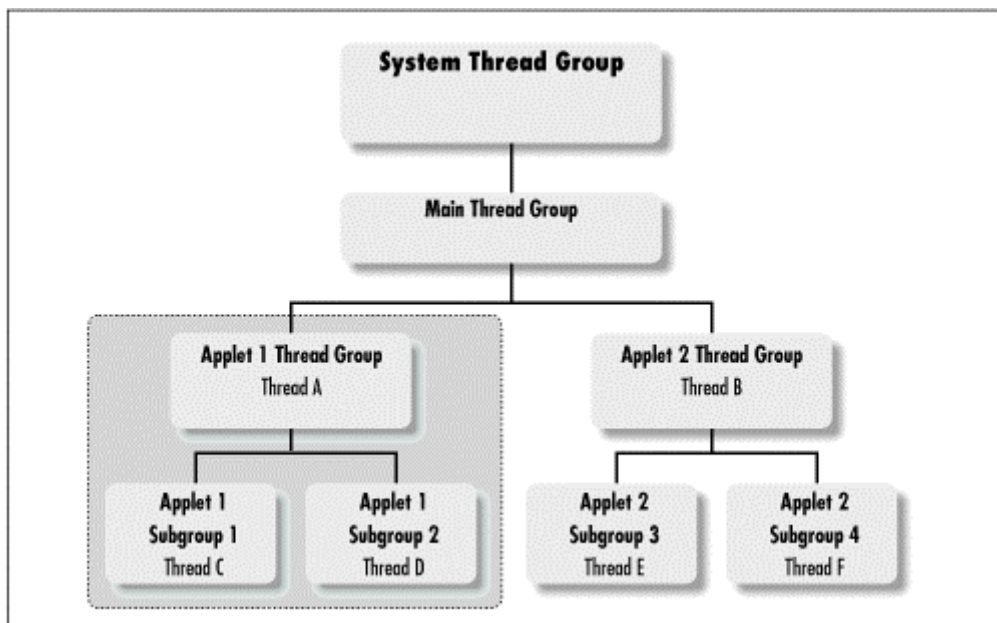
System Thread Group

Main Thread Group

Applet 1 Thread Group
Thread A

Applet 1
Subgroup 1
Thread C

Applet 1
Subgroup 2
Thread D

Applet 2 Thread Group
Thread B

Applet 2
Subgroup 3
Thread E

Applet 2
Subgroup 4
Thread F